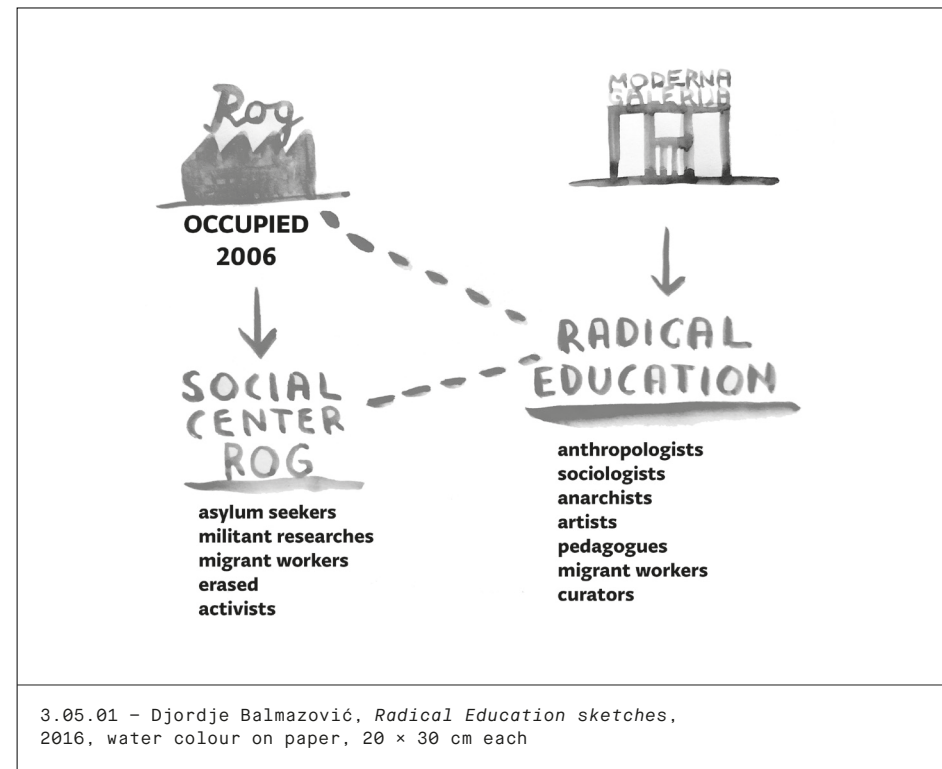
Rog

OCCUPIED
2006

MODERNA
GALERIJA

SOCIAL
CENTER
ROG

RADICAL
EDUCATION

asylum seekers
militant researches
migrant workers
erased
activists

anthropologists
sociologists
anarchists
artists
pedagogues
migrant workers
curators

3.05.01 – Djordje Balmazović, *Radical Education sketches*, 2016, water colour on paper, 20 × 30 cm each